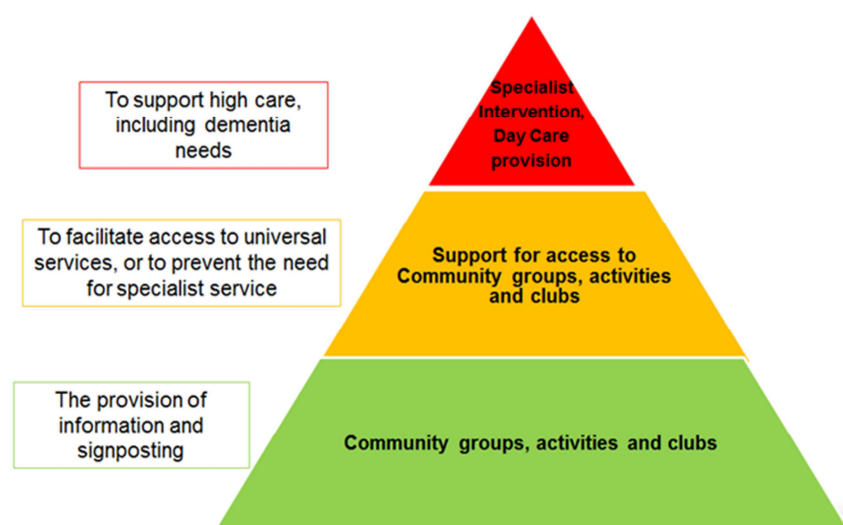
To support high care, including dementia needs

Specialist Intervention, Day Care provision

To facilitate access to universal services, or to prevent the need for specialist service

Support for access to Community groups, activities and clubs

The provision of information and signposting

Community groups, activities and clubs